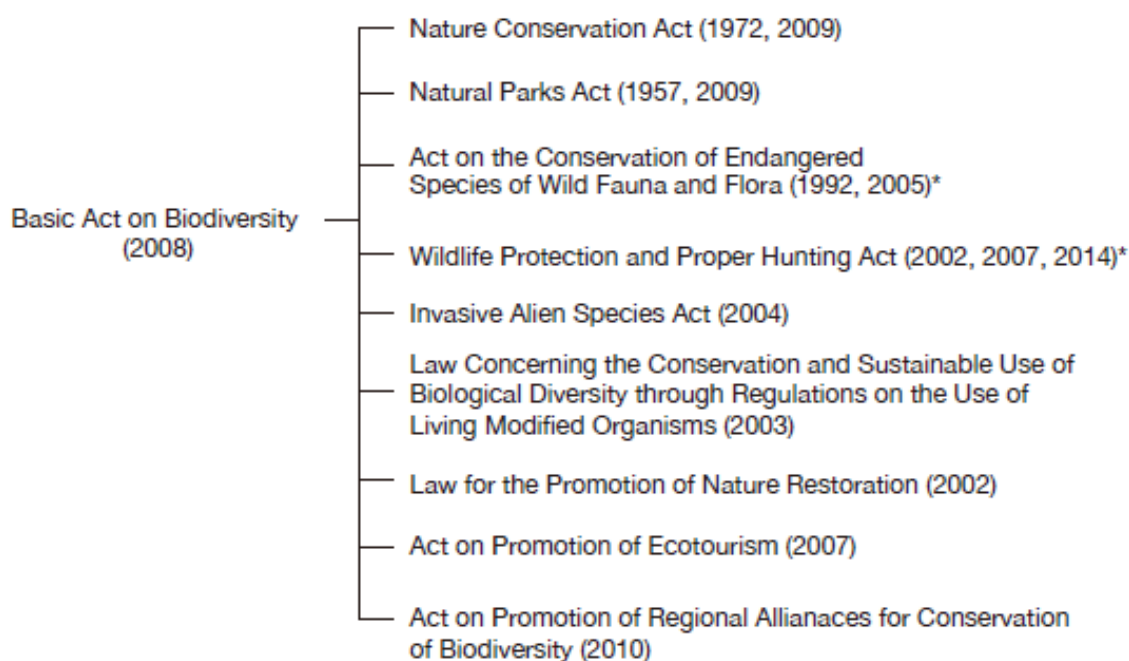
Basic Act on Biodiversity (2008)

Nature Conservation Act (1972, 2009)

Natural Parks Act (1957, 2009)

Act on the Conservation of Endangered Species of Wild Fauna and Flora (1992, 2005)*

Wildlife Protection and Proper Hunting Act (2002, 2007, 2014)*

Invasive Alien Species Act (2004)

Law Concerning the Conservation and Sustainable Use of Biological Diversity through Regulations on the Use of Living Modified Organisms (2003)

Law for the Promotion of Nature Restoration (2002)

Act on Promotion of Ecotourism (2007)

Act on Promotion of Regional Allianaces for Conservation of Biodiversity (2010)